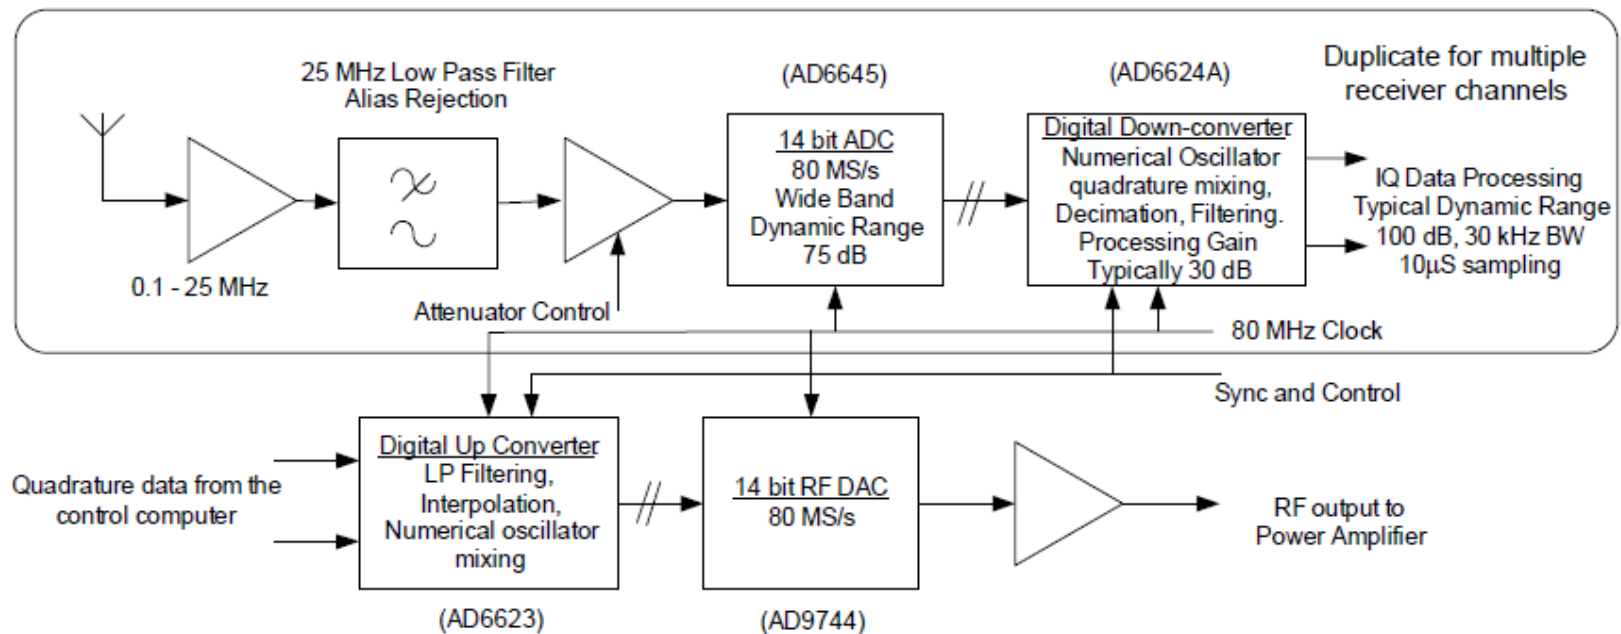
25 MHz Low Pass Filter
Alias Rejection

(AD6645)

(AD6624A)

Duplicate for multiple receiver channels

0.1 - 25 MHz

Attenuator Control

14 bit ADC
80 MS/s
Wide Band
Dynamic Range
75 dB

Digital Down-converter
Numerical Oscillator
quadrature mixing,
Decimation, Filtering.
Processing Gain
Typically 30 dB

IQ Data Processing
Typical Dynamic Range
100 dB, 30 kHz BW
10µS sampling

80 MHz Clock

Sync and Control

Quadrature data from the control computer

Digital Up Converter
LP Filtering,
Interpolation,
Numerical oscillator
mixing

14 bit RF DAC
80 MS/s

RF output to
Power Amplifier

(AD6623)

(AD9744)